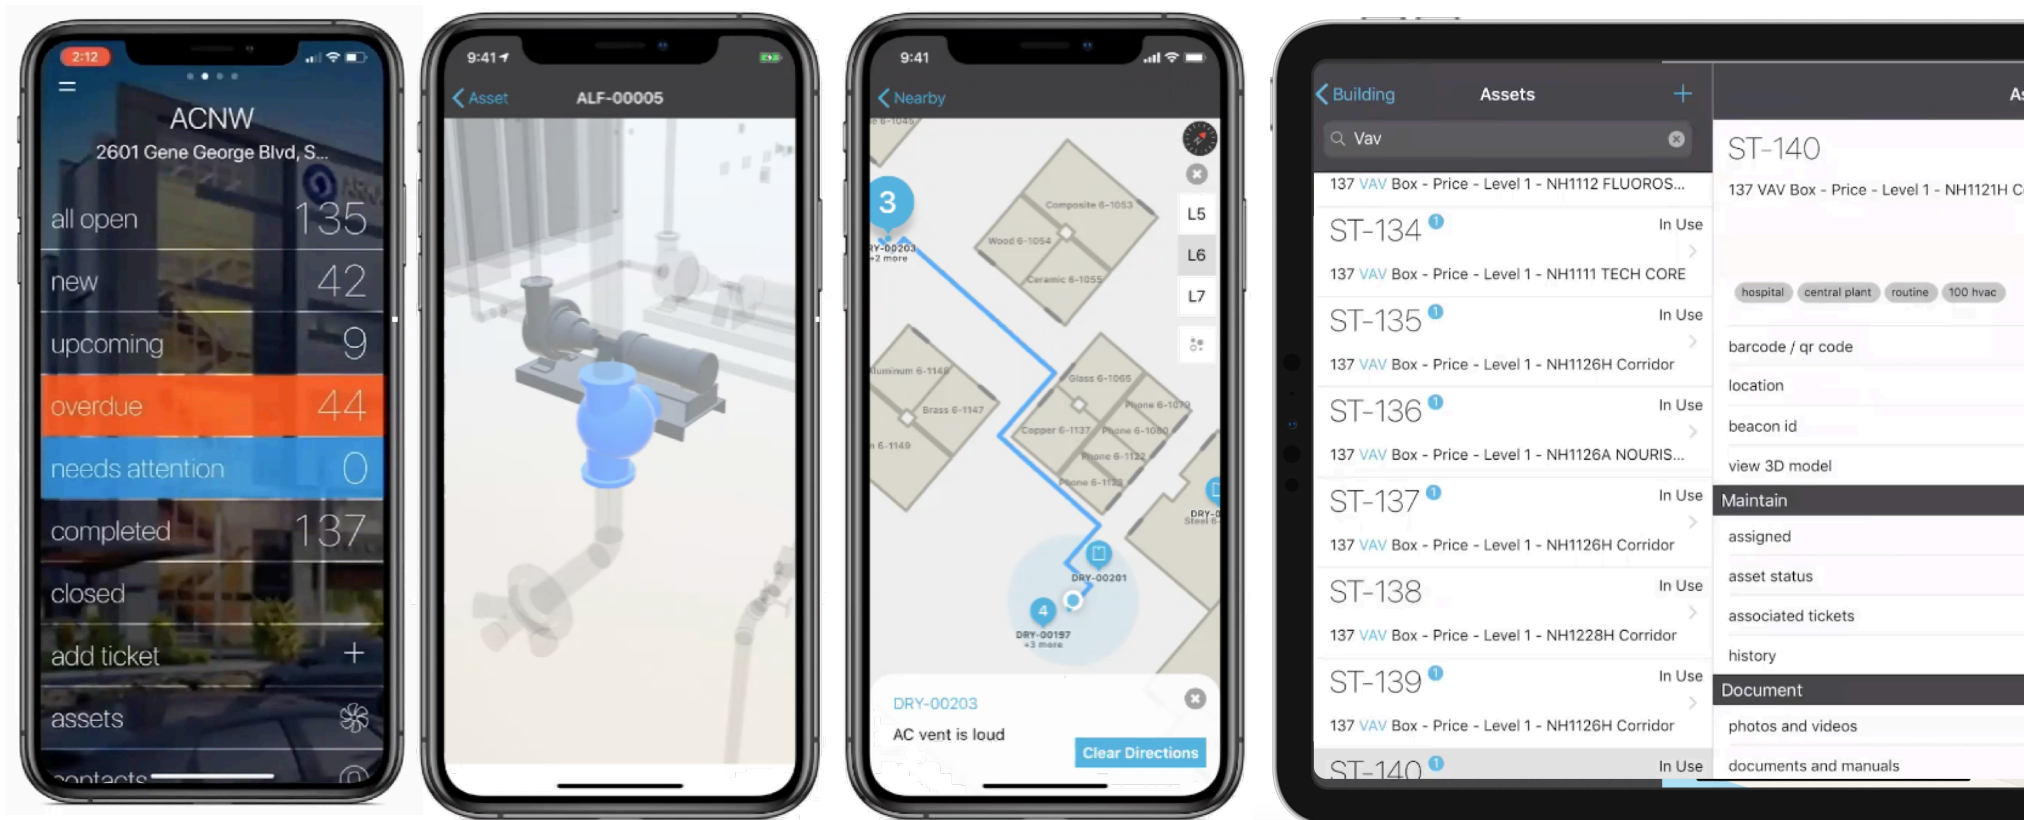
2:12

ACNW
2601 Gene George Blvd, S...

all open 135
new 42
upcoming 9
overdue 44
needs attention 0
completed 137
closed
add ticket +
assets
contacts

9:41
Asset ALF-00005

9:41
Nearby
3
RY-00203 +2 more
Composite 6-1053
Wood 6-1054
Ceramic 6-1055
L5
L6
L7
Aluminum 6-1146
Brass 6-1147
6-1149
Glass 6-1065
Phone 6-1070
Copper 6-1137
Phone 6-1080
Phone 6-1122
Phone 6-1123
DRY-00201
4
DRY-00197 +3 more
DRY-00203
AC vent is loud
Clear Directions

Building Assets +
Vav
137 VAV Box - Price - Level 1 - NH1112 FLUOROS...
ST-134 In Use
137 VAV Box - Price - Level 1 - NH1111 TECH CORE
ST-135 In Use
137 VAV Box - Price - Level 1 - NH1126H Corridor
ST-136 In Use
137 VAV Box - Price - Level 1 - NH1126A NOURIS...
ST-137 In Use
137 VAV Box - Price - Level 1 - NH1126H Corridor
ST-138 In Use
137 VAV Box - Price - Level 1 - NH1228H Corridor
ST-139 In Use
137 VAV Box - Price - Level 1 - NH1126H Corridor
ST-140 In Use

As
ST-140
137 VAV Box - Price - Level 1 - NH1121H C
hospital central plant routine 100 hvac
barcode / qr code
location
beacon id
view 3D model
Maintain
assigned
asset status
associated tickets
history
Document
photos and videos
documents and manuals